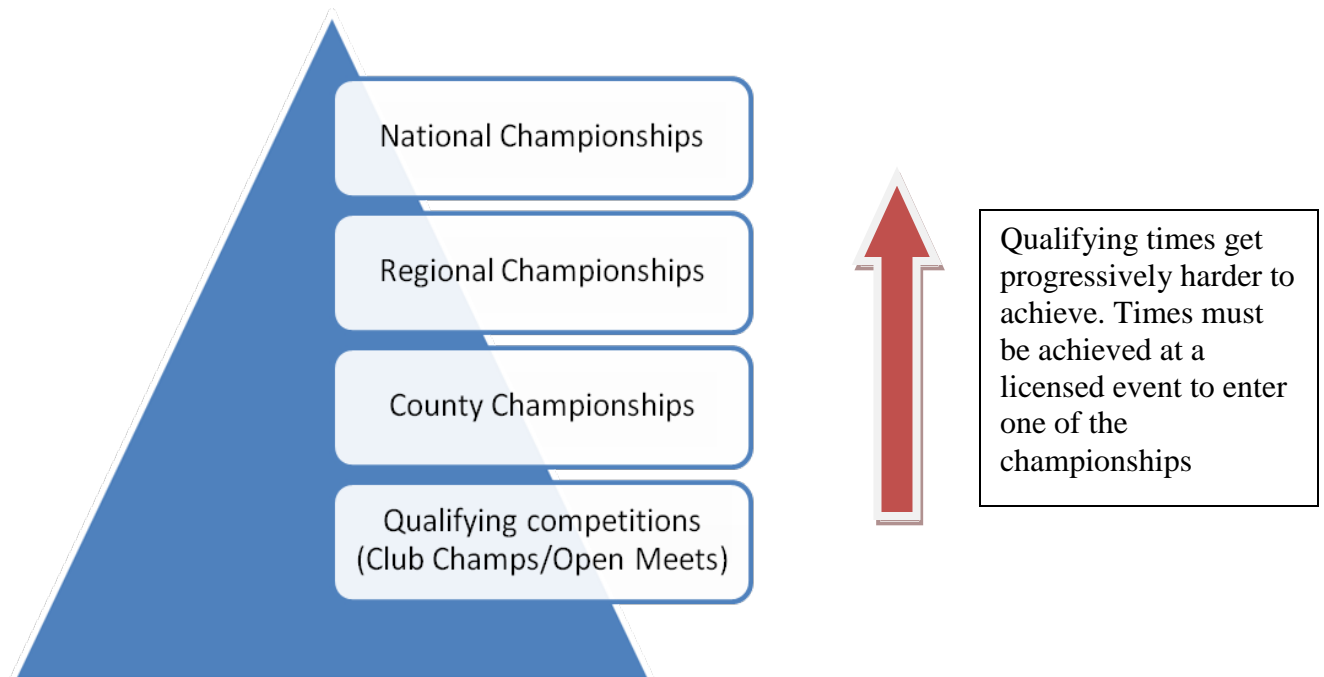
National Championships

Regional Championships

County Championships

Qualifying competitions (Club Champs/Open Meets)

Qualifying times get progressively harder to achieve. Times must be achieved at a licensed event to enter one of the championships